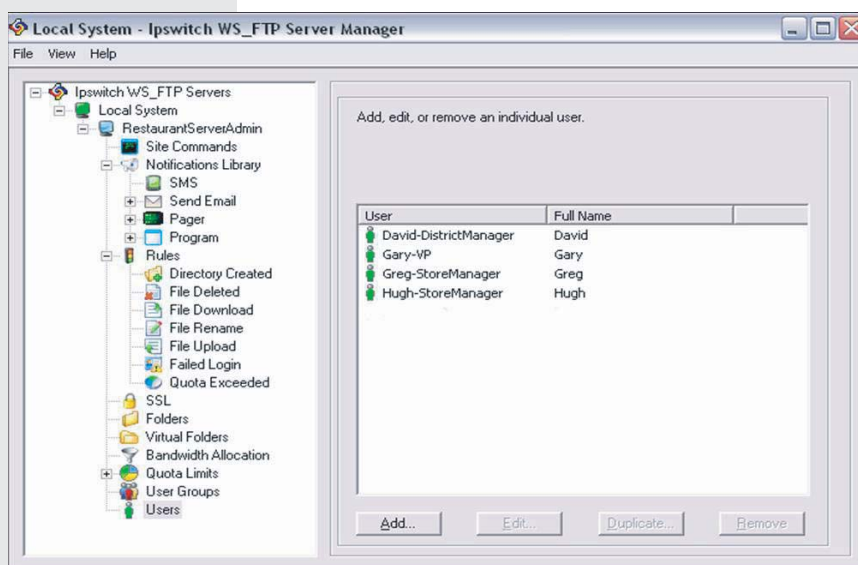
Local System - Ipswitch WS_FTP Server Manager

File View Help

Ipswitch WS_FTP Servers
Local System
RestaurantServerAdmin
Site Commands
Notifications Library
SMS
Send Email
Pager
Program
Rules
Directory Created
File Deleted
File Download
File Rename
File Upload
Failed Login
Quota Exceeded
SSL
Folders
Virtual Folders
Bandwidth Allocation
Quota Limits
User Groups
Users

Add, edit, or remove an individual user.

| User | Full Name |
|---|---|
| David-DistrictManager | David |
| Gary-VP | Gary |
| Greg-StoreManager | Greg |
| Hugh-StoreManager | Hugh |

Add... Edit... Duplicate... Remove